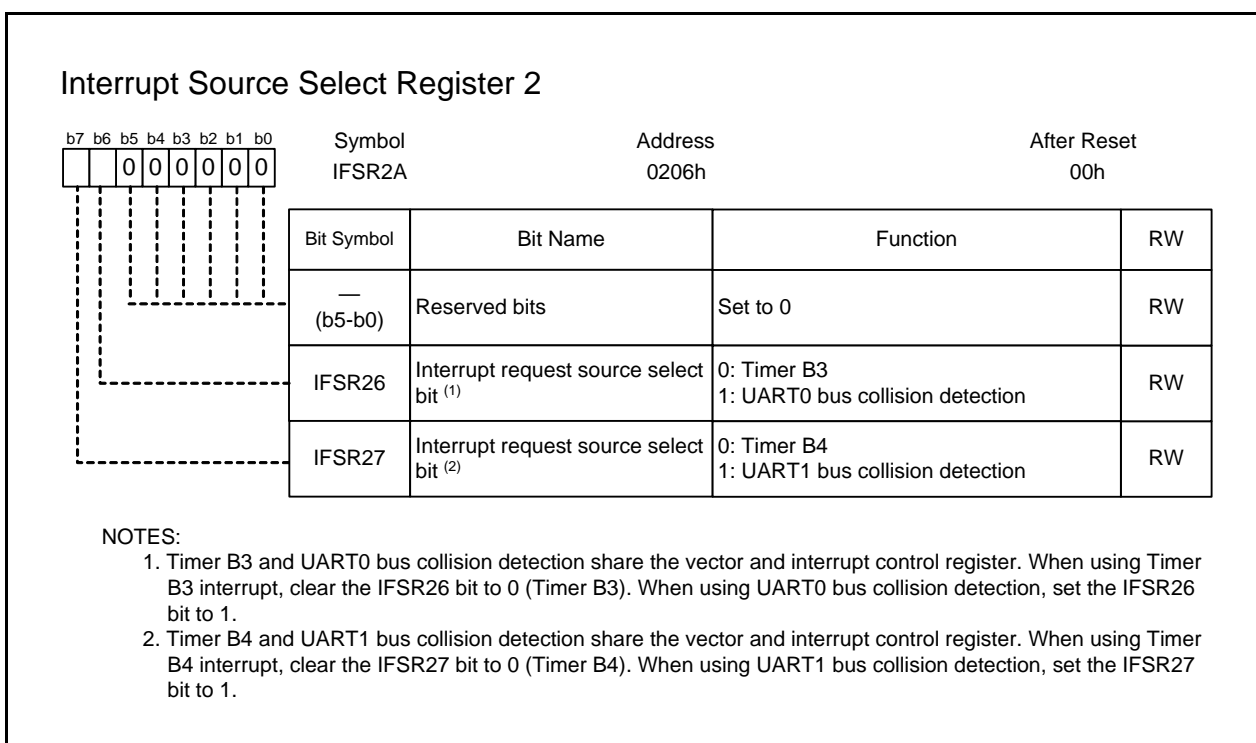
Interrupt Source Select Register 2

b7 b6 b5 b4 b3 b2 b1 b0
0 0 0 0 0 0

Symbol
IFSR2A

Address
0206h

After Reset
00h

| Bit Symbol | Bit Name | Function | RW |
|---|---|---|---|
| — (b5-b0) | Reserved bits | Set to 0 | RW |
| IFSR26 | Interrupt request source select bit $^{(1)}$ | 0: Timer B3<br>1: UART0 bus collision detection | RW |
| IFSR27 | Interrupt request source select bit $^{(2)}$ | 0: Timer B4<br>1: UART1 bus collision detection | RW |

NOTES:
1. Timer B3 and UART0 bus collision detection share the vector and interrupt control register. When using Timer B3 interrupt, clear the IFSR26 bit to 0 (Timer B3). When using UART0 bus collision detection, set the IFSR26 bit to 1.
2. Timer B4 and UART1 bus collision detection share the vector and interrupt control register. When using Timer B4 interrupt, clear the IFSR27 bit to 0 (Timer B4). When using UART1 bus collision detection, set the IFSR27 bit to 1.